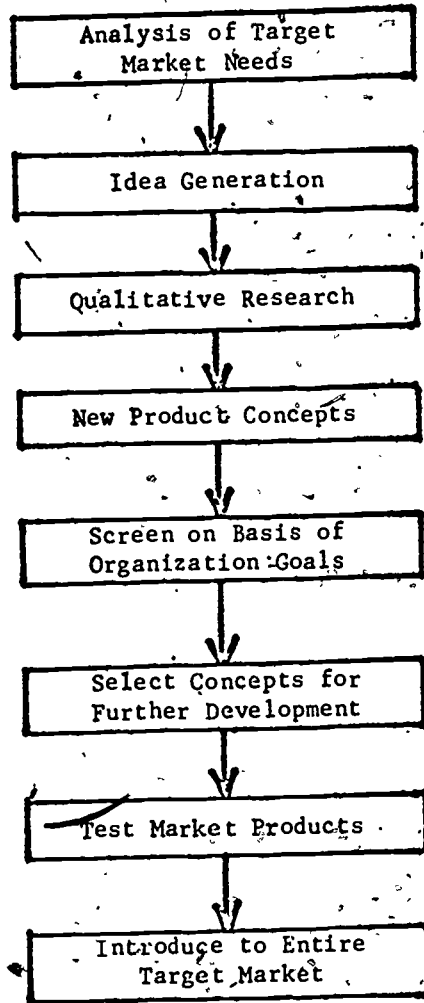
Analysis of Target Market Needs

Idea Generation

Qualitative Research

New Product Concepts

Screen on Basis of Organization Goals

Select Concepts for Further Development

Test Market Products

Introduce to Entire Target Market